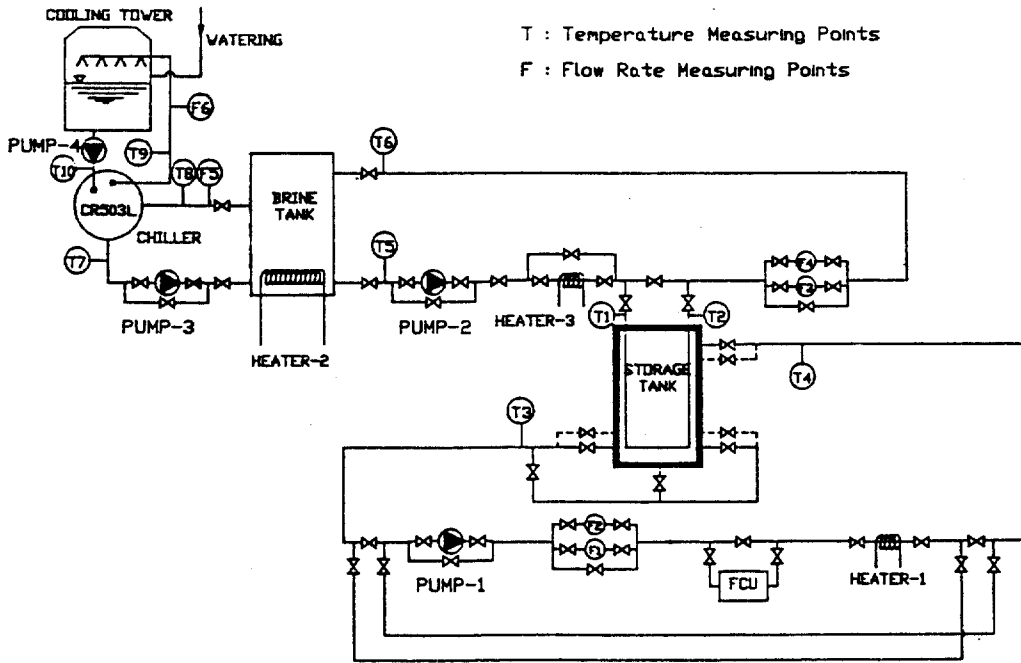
COOLING TOWER
WATERING
T : Temperature Measuring Points
F : Flow Rate Measuring Points
F6
PUMP-4
T9
T10
T8
F5
T6
CR503L
CHILLER
BRINE TANK
T5
T7
PUMP-3
HEATER-2
PUMP-2
HEATER-3
F4
F3
T1
T2
STORAGE TANK
T4
T3
PUMP-1
F2
F1
FCU
HEATER-1